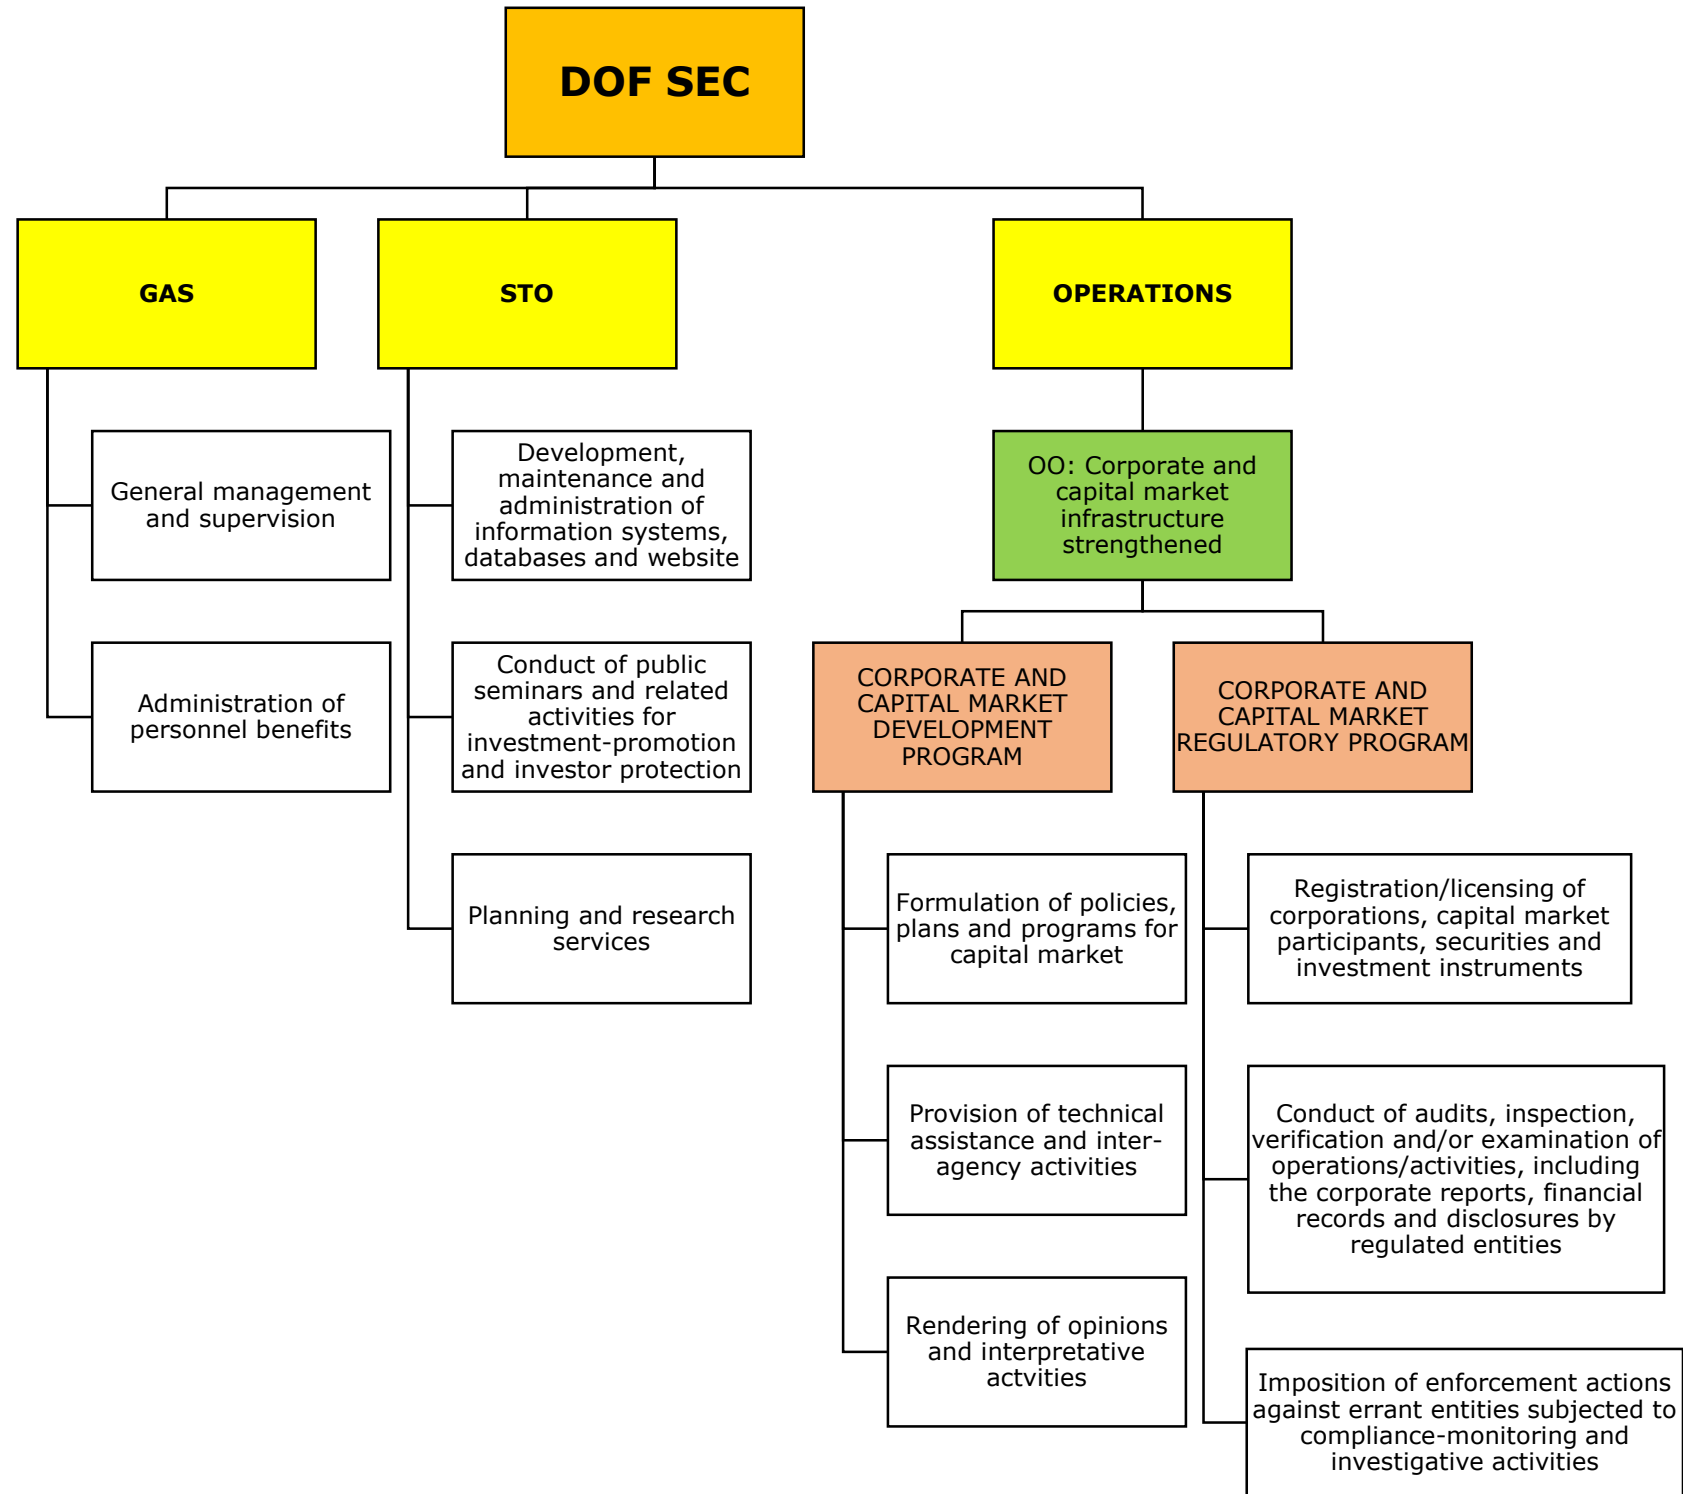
DOF SEC

GAS

General management and supervision

Administration of personnel benefits

STO

Development, maintenance and administration of information systems, databases and website

Conduct of public seminars and related activities for investment-promotion and investor protection

Planning and research services

OPERATIONS

OO: Corporate and capital market infrastructure strengthened

CORPORATE AND CAPITAL MARKET DEVELOPMENT PROGRAM

Formulation of policies, plans and programs for capital market

Provision of technical assistance and inter-agency activities

Rendering of opinions and interpretative actvities

CORPORATE AND CAPITAL MARKET REGULATORY PROGRAM

Registration/licensing of corporations, capital market participants, securities and investment instruments

Conduct of audits, inspection, verification and/or examination of operations/activities, including the corporate reports, financial records and disclosures by regulated entities

Imposition of enforcement actions against errant entities subjected to compliance-monitoring and investigative activities